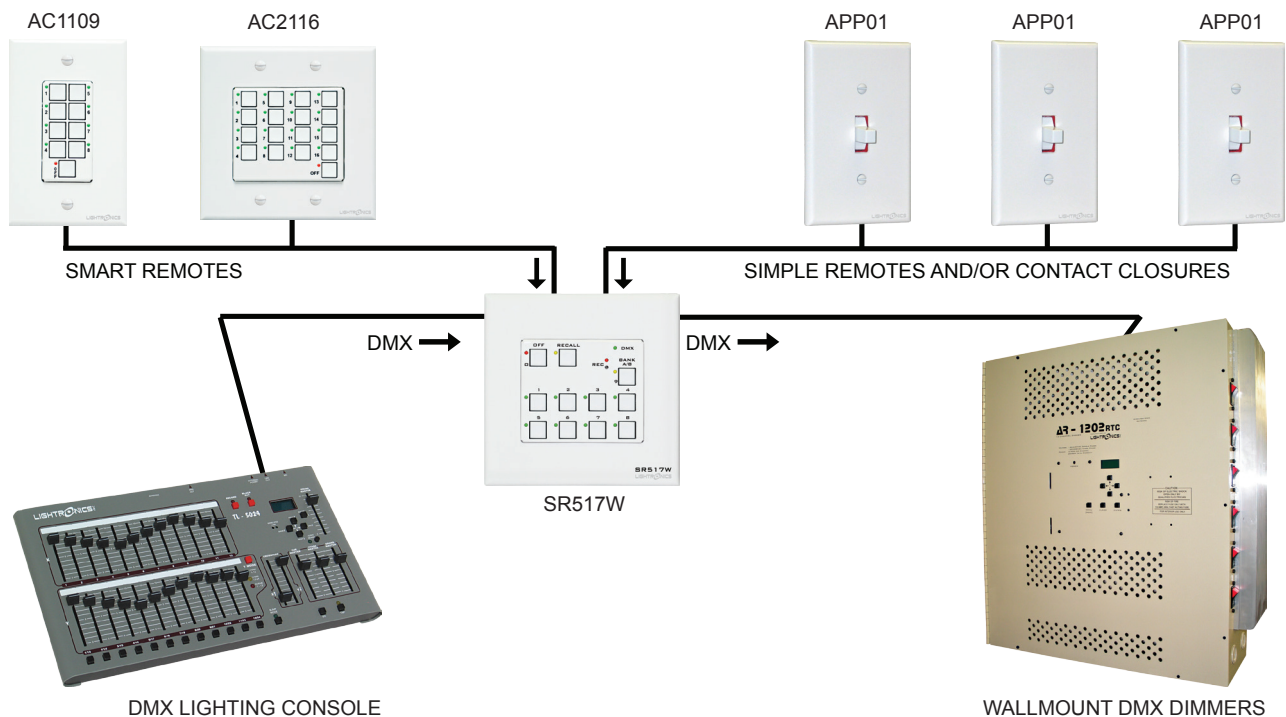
AC1109

AC2116

APP01

APP01

APP01

SMART REMOTES

SIMPLE REMOTES AND/OR CONTACT CLOSURES

DMX

DMX

OFF RECALL DMX

REC BANK A/B

1 2 3 4

5 6 7 8

SR517W

LIGHTRONICS

SR517W

LIGHTRONICS

TL - 5024

AR - 1202RTC

LIGHTRONICS

DMX LIGHTING CONSOLE

WALLMOUNT DMX DIMMERS